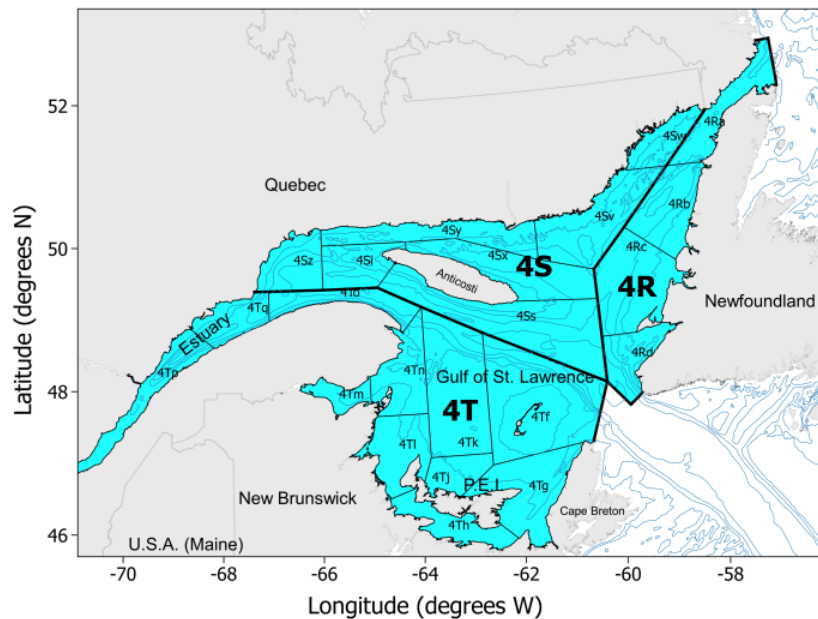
Quebec

4Ra
4Sw
4Rb
4Sv
4Sy
4Rc
4Sz
4Si
4Sx
4S
4R
Anticosti
Newfoundland
4Tq
4To
4Ss
Estuary
4Rd
4Tn
Gulf of St. Lawrence
4Tp
4Tm
4T
4Tf
4Tl
4Tk
4Tj
P.E.I.
4Tg
New Brunswick
Cape Breton
4Th
U.S.A. (Maine)

52
50
48
46
Latitude (degrees N)

-70
-68
-66
-64
-62
-60
-58
Longitude (degrees W)